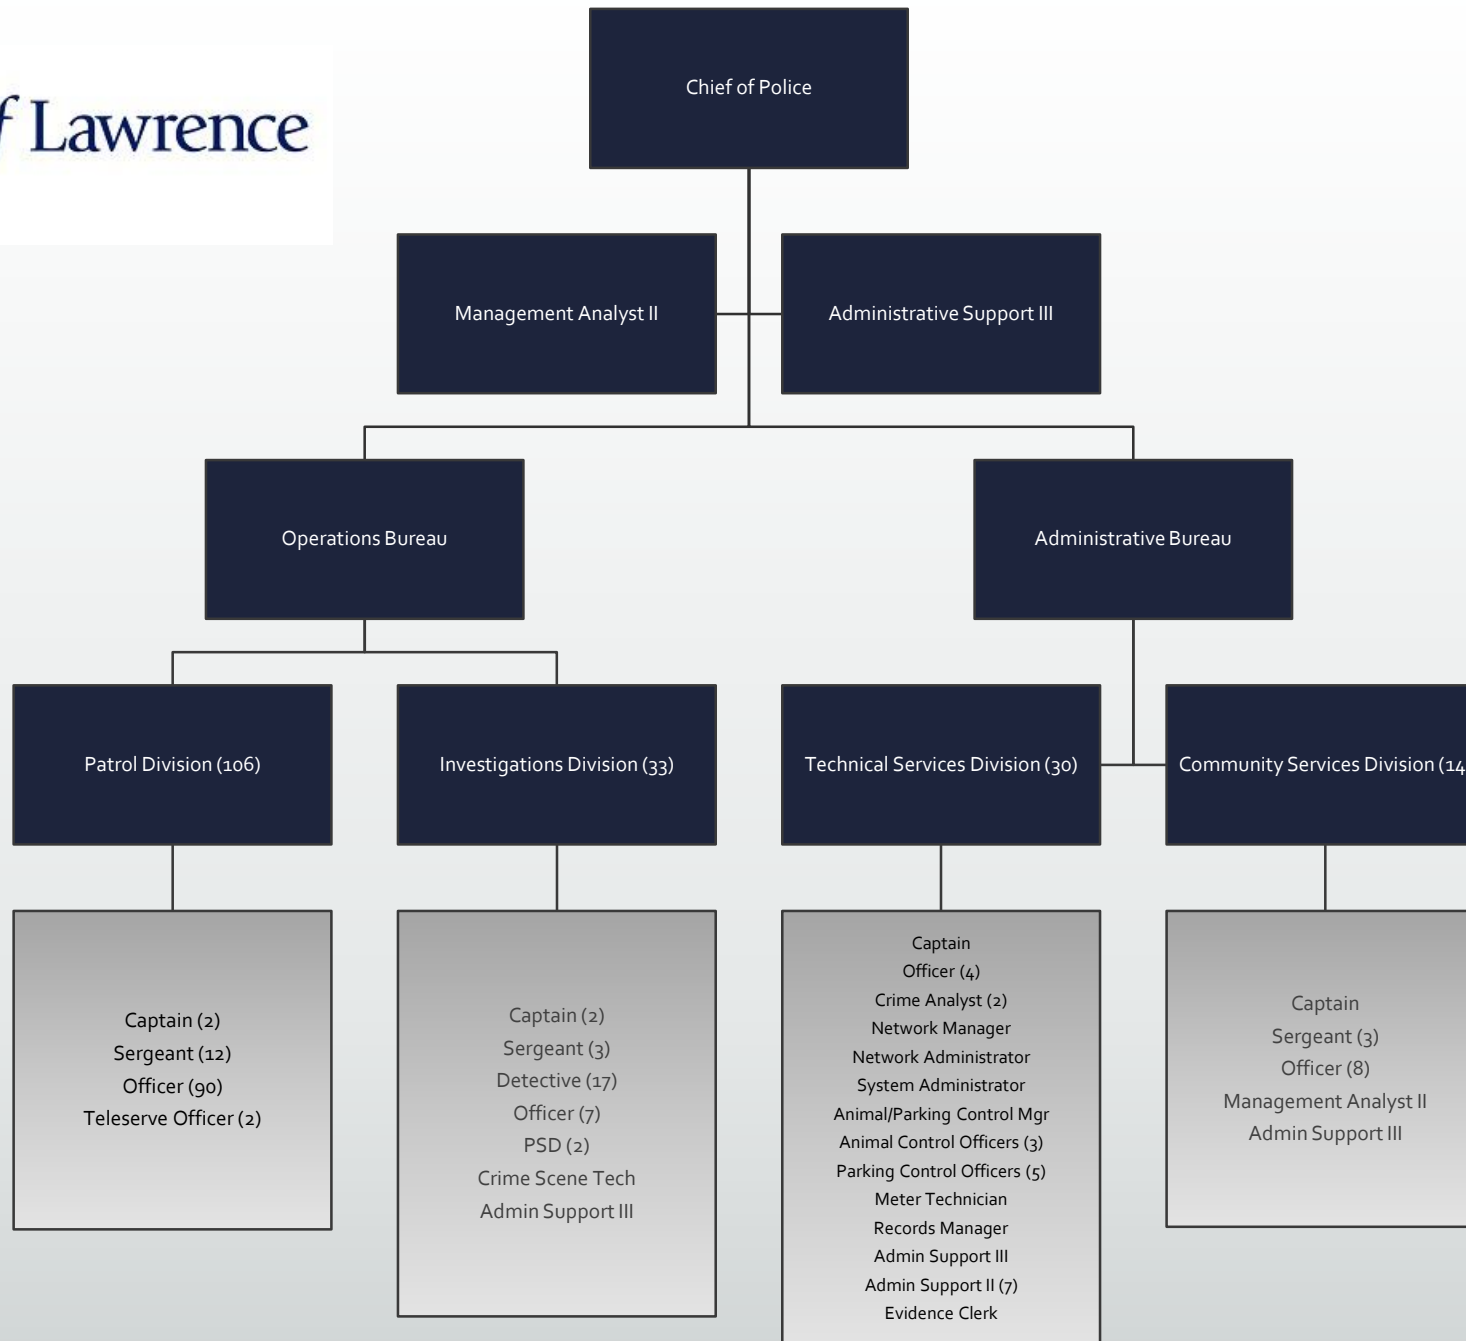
f Lawrence

Chief of Police

Management Analyst II

Administrative Support III

Operations Bureau

Administrative Bureau

Patrol Division (106)

Investigations Division (33)

Technical Services Division (30)

Community Services Division (14

Captain (2)
Sergeant (12)
Officer (90)
Teleserve Officer (2)

Captain (2)
Sergeant (3)
Detective (17)
Officer (7)
PSD (2)
Crime Scene Tech
Admin Support III

Captain
Officer (4)
Crime Analyst (2)
Network Manager
Network Administrator
System Administrator
Animal/Parking Control Mgr
Animal Control Officers (3)
Parking Control Officers (5)
Meter Technician
Records Manager
Admin Support III
Admin Support II (7)
Evidence Clerk

Captain
Sergeant (3)
Officer (8)
Management Analyst II
Admin Support III